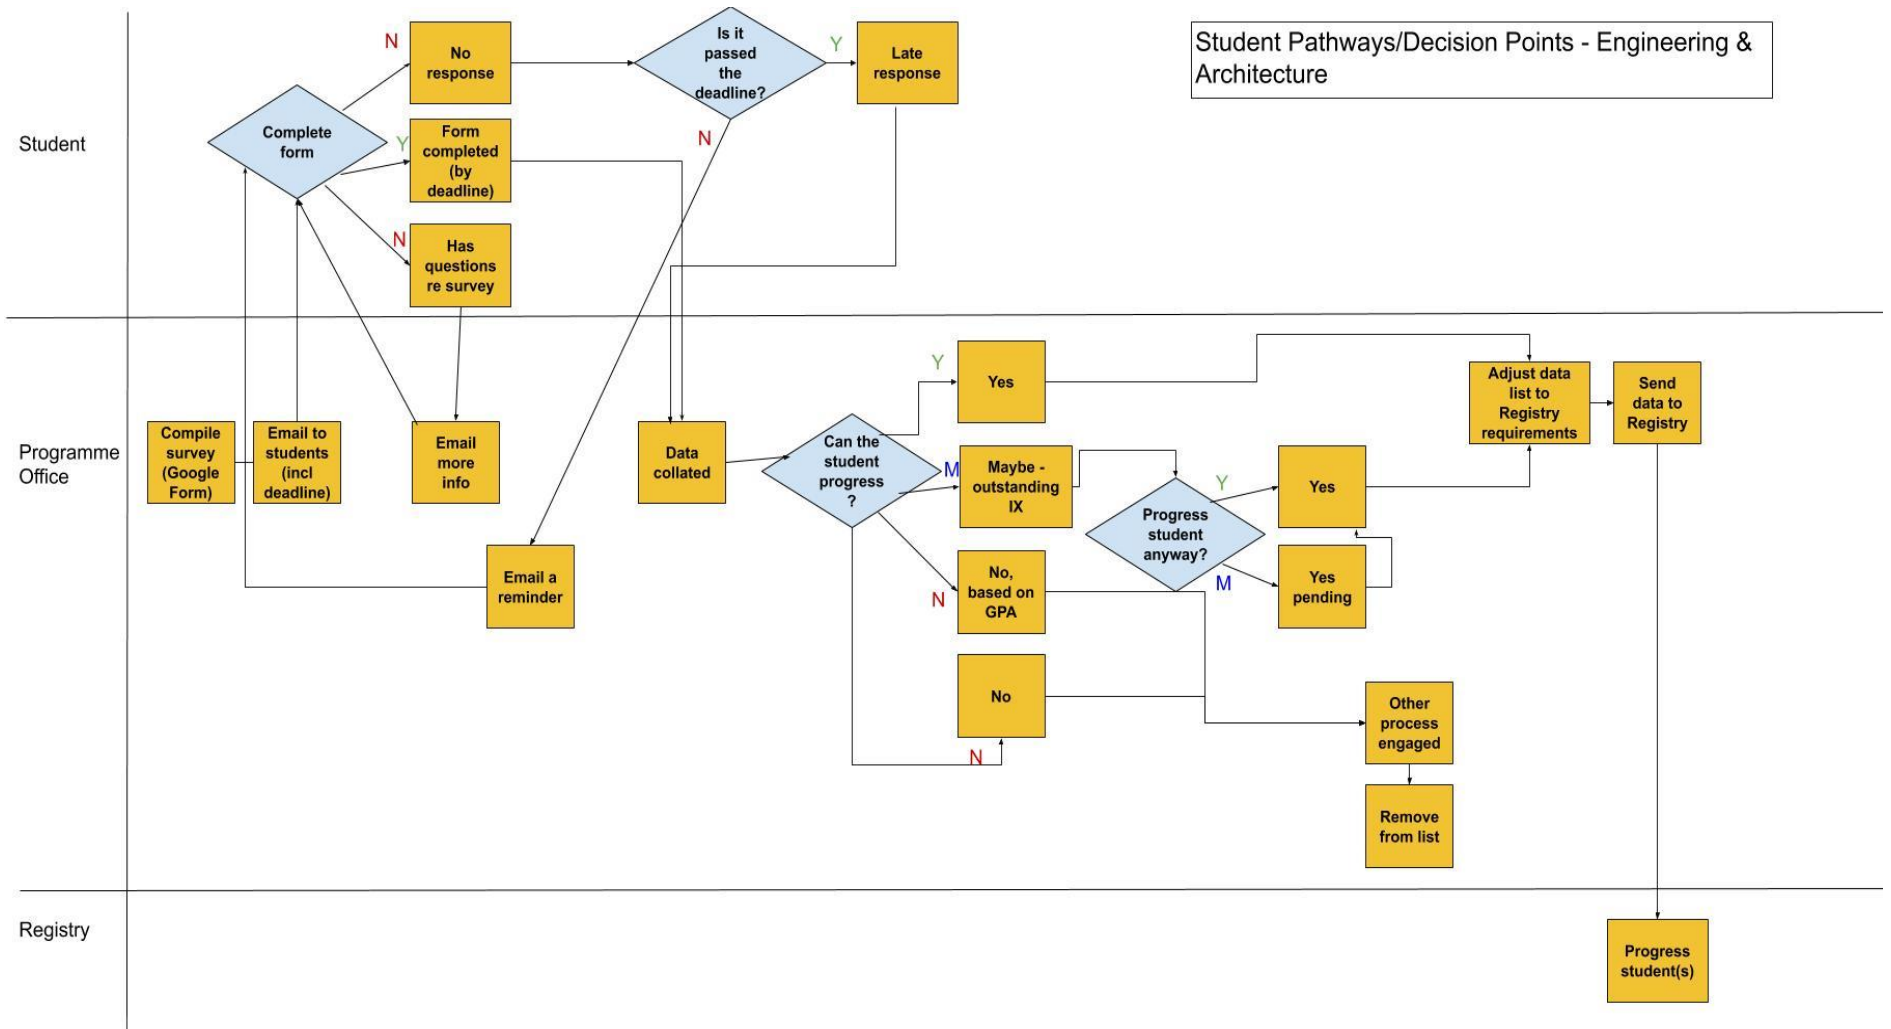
Student Pathways/Decision Points - Engineering & Architecture

Student

N

No response

Is it passed the deadline?

Y

Late response

Complete form

Y

Form completed (by deadline)

N

N

Has questions re survey

Programme Office

Compile survey (Google Form)

Email to students (incl deadline)

Email more info

Email a reminder

Data collated

Can the student progress ?

Y

Yes

M

Maybe - outstanding IX

N

No, based on GPA

No

N

Progress student anyway?

Y

Yes

M

Yes pending

Adjust data list to Registry requirements

Send data to Registry

Other process engaged

Remove from list

Registry

Progress student(s)